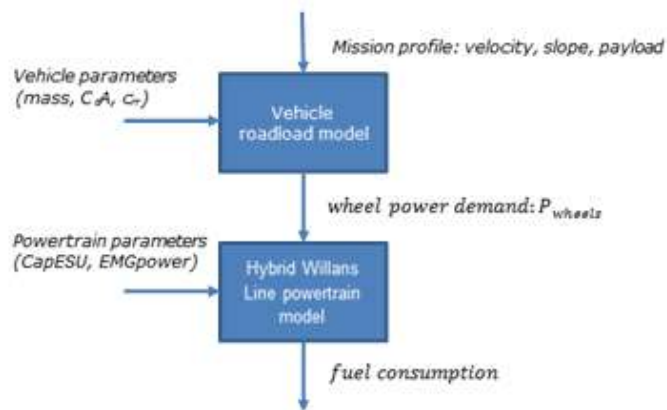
Mission profile: velocity, slope, payload

Vehicle parameters (mass, $C_dA$, $c_r$)

Vehicle roadload model

wheel power demand: $P_{wheels}$

Powertrain parameters (CapESU, EMGpower)

Hybrid Willans Line powertrain model

fuel consumption